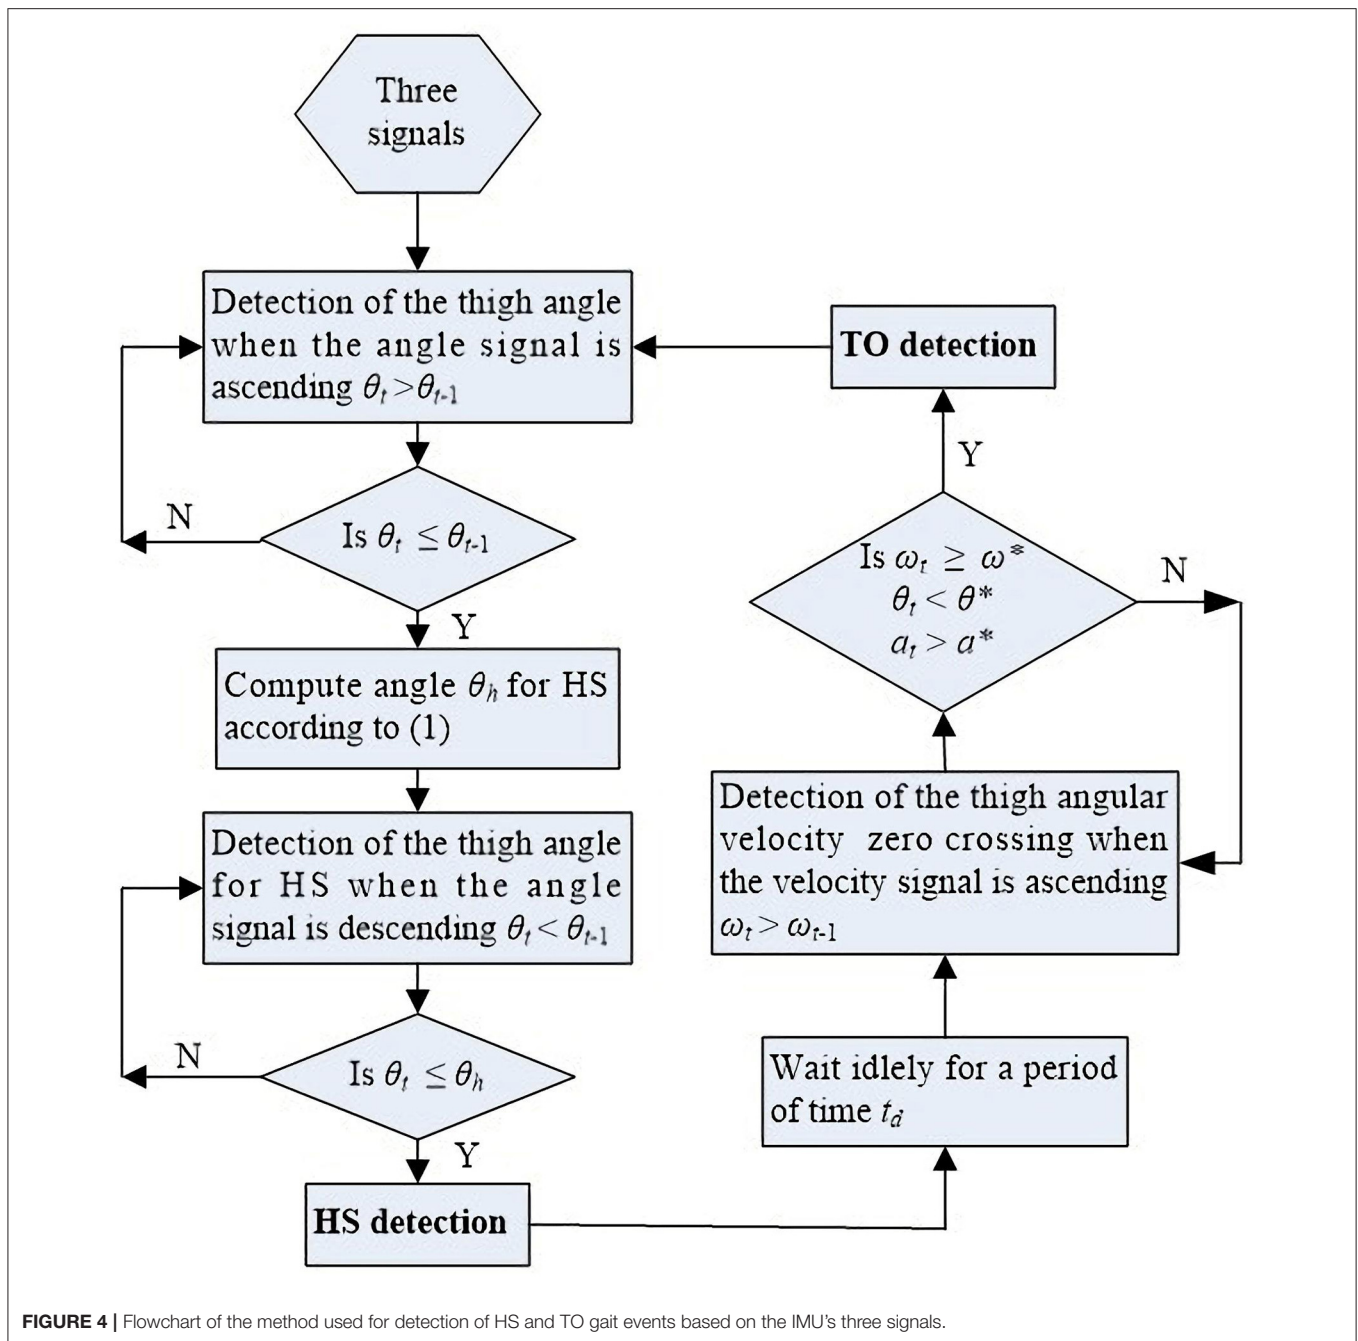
Three signals

Detection of the thigh angle when the angle signal is ascending $\theta_t > \theta_{t-1}$

N

Is $\theta_t \leq \theta_{t-1}$

Y

Compute angle $\theta_h$ for HS according to (1)

Detection of the thigh angle for HS when the angle signal is descending $\theta_t < \theta_{t-1}$

N

Is $\theta_t \leq \theta_h$

Y

HS detection

TO detection

Y

Is $\omega_t \geq \omega^*$
$\theta_t < \theta^*$
$a_t > a^*$

N

Detection of the thigh angular velocity zero crossing when the velocity signal is ascending $\omega_t > \omega_{t-1}$

Wait idlely for a period of time $t_d$

FIGURE 4 | Flowchart of the method used for detection of HS and TO gait events based on the IMU's three signals.